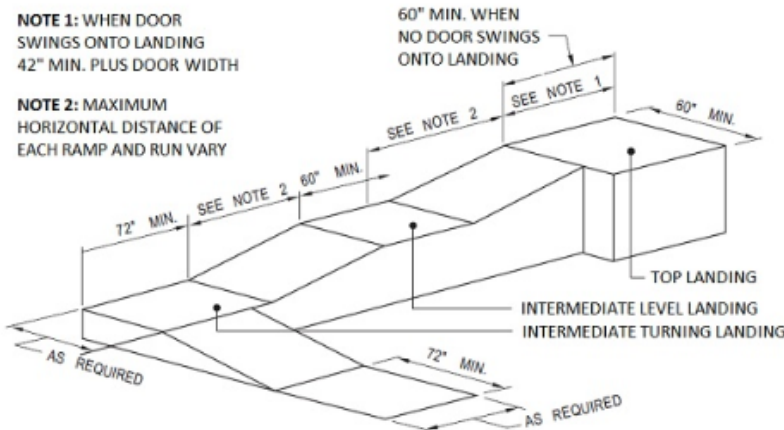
NOTE 1: WHEN DOOR SWINGS ONTO LANDING 42" MIN. PLUS DOOR WIDTH

NOTE 2: MAXIMUM HORIZONTAL DISTANCE OF EACH RAMP AND RUN VARY

60" MIN. WHEN NO DOOR SWINGS ONTO LANDING

SEE NOTE 1

60" MIN.

SEE NOTE 2

SEE NOTE 2

60" MIN.

72" MIN.

TOP LANDING

INTERMEDIATE LEVEL LANDING

INTERMEDIATE TURNING LANDING

AS REQUIRED

72" MIN.

AS REQUIRED